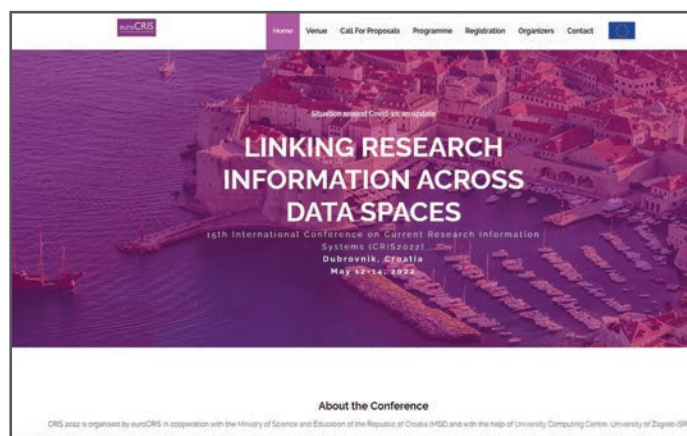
euroCRIS

Home Venue Call For Proposals Programme Registration Organizers Contact

Situation around Covid-19: an update

LINKING RESEARCH INFORMATION ACROSS DATA SPACES

15th International Conference on Current Research Information Systems (CRIS2022)

Dubrovnik, Croatia

May 12-14, 2022

About the Conference

CRIS 2022 is organised by euroCRIS in cooperation with the Ministry of Science and Education of the Republic of Croatia (MSE) and with the help of University Computing Centre, University of Zagreb (SR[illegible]